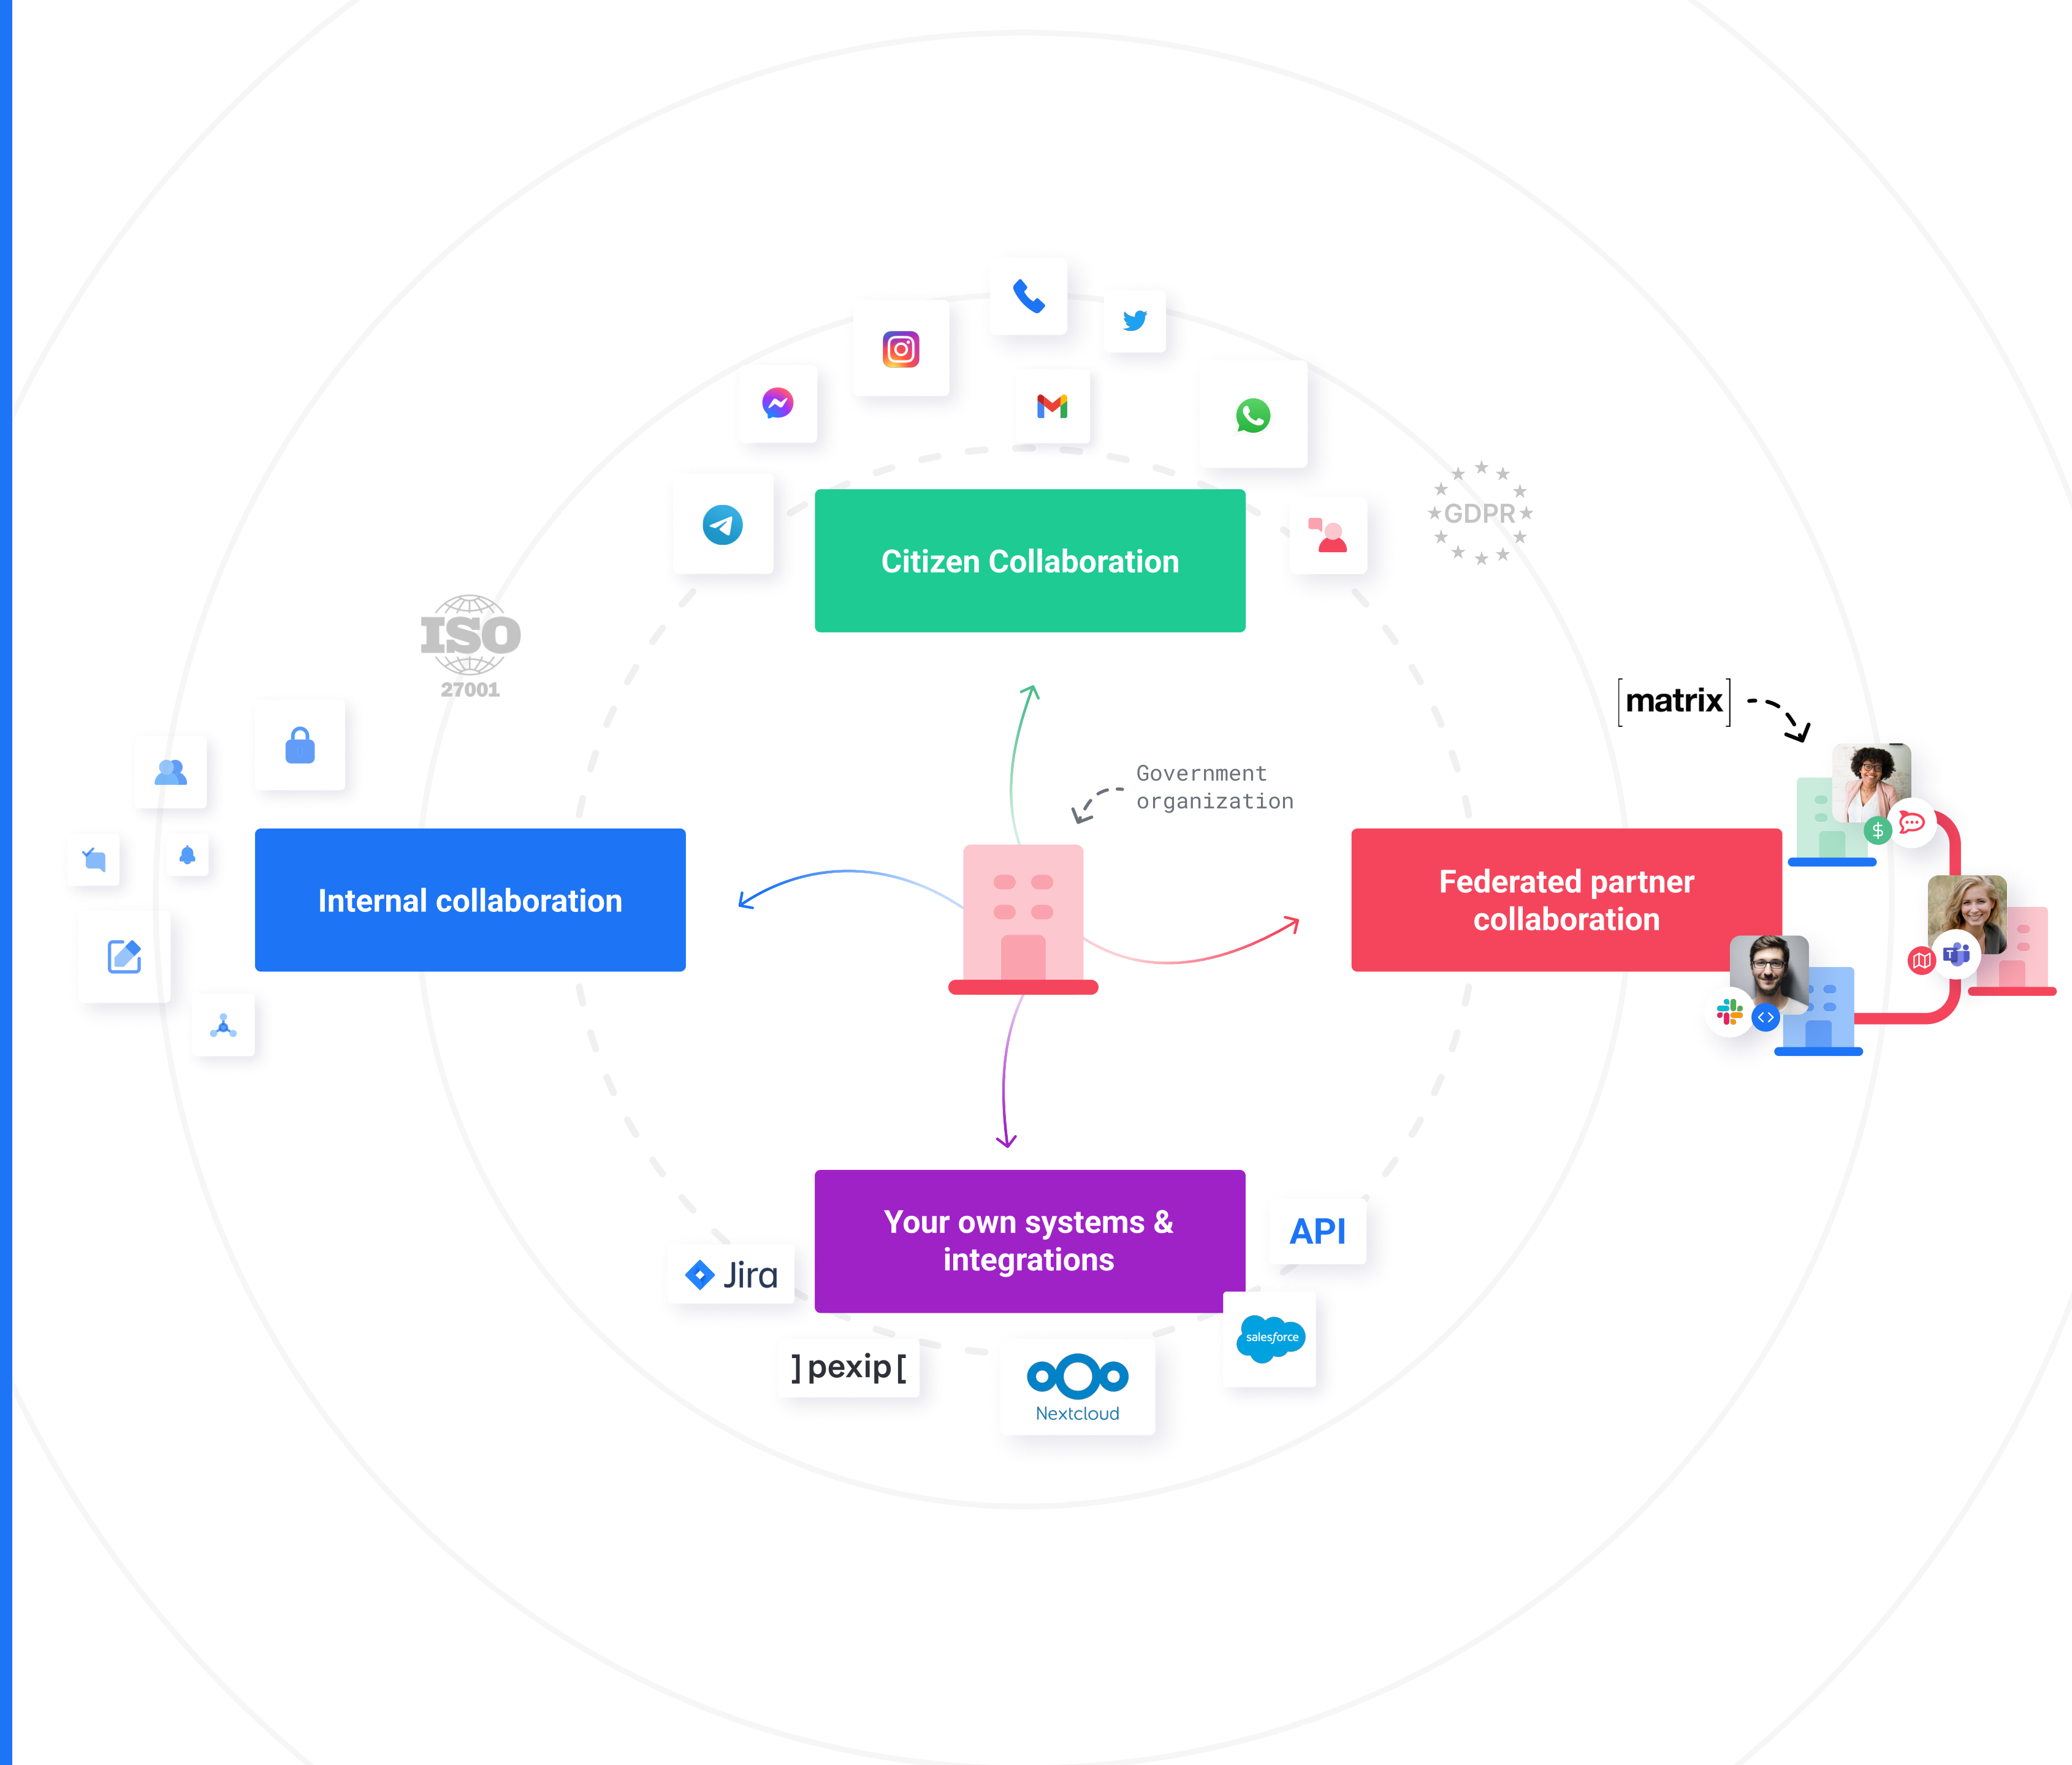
GDPR

Citizen Collaboration

ISO
27001

[matrix]

Government organization

Internal collaboration

Federated partner collaboration

Your own systems & integrations

API

Jira

]pexip[

Nextcloud

salesforce